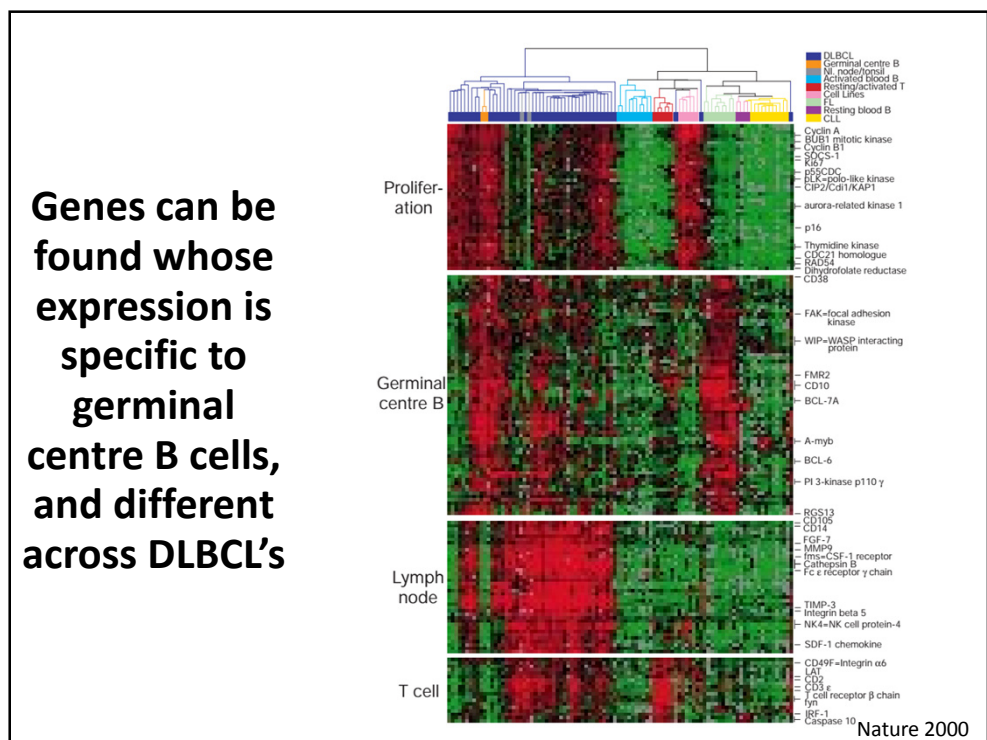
Genes can be found whose expression is specific to germinal centre B cells, and different across DLBCL's

DLBCL
Germinal centre B
Nl. node/tonsil
Activated blood B
Resting/activated T
Cell Lines
FL
Resting blood B
CLL

Proliferation

Cyclin A
BUB1 mitotic kinase
Cyclin B1
SOCS-1
Ki67
p55CDC
BLK=polo-like kinase
CIP2/Cdi1/KAP1
aurora-related kinase 1
p16
Thymidine kinase
CDC21 homologue
RAD54
Dihydrofolate reductase

Germinal centre B

CD38
FAK=focal adhesion kinase
WIP=WASP interacting protein
FMR2
CD10
BCL-7A
A-myb
BCL-6
PI 3-kinase p110 $\gamma$
RGS13

Lymph node

CD105
CD14
FGF-7
MMP9
fms=CSF-1 receptor
Cathepsin B
Fc $\varepsilon$ receptor $\gamma$ chain
TIMP-3
Integrin beta 5
NK4=NK cell protein-4
SDF-1 chemokine

T cell

CD49F=Integrin $\alpha$6
LAT
CD2
CD3 $\varepsilon$
T cell receptor $\beta$ chain
fyn
IRF-1
Caspase 10

Nature 2000